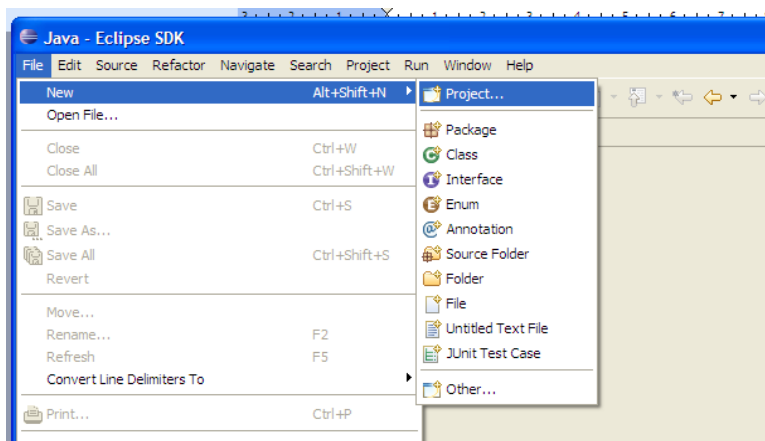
Java - Eclipse SDK

File Edit Source Refactor Navigate Search Project Run Window Help

New Alt+Shift+N
Open File...

Close Ctrl+W
Close All Ctrl+Shift+W

Save Ctrl+S
Save As...
Save All Ctrl+Shift+S
Revert

Move...
Rename... F2
Refresh F5
Convert Line Delimiters To

Print... Ctrl+P

Project...

Package
Class
Interface
Enum
Annotation
Source Folder
Folder
File
Untitled Text File
JUnit Test Case

Other...